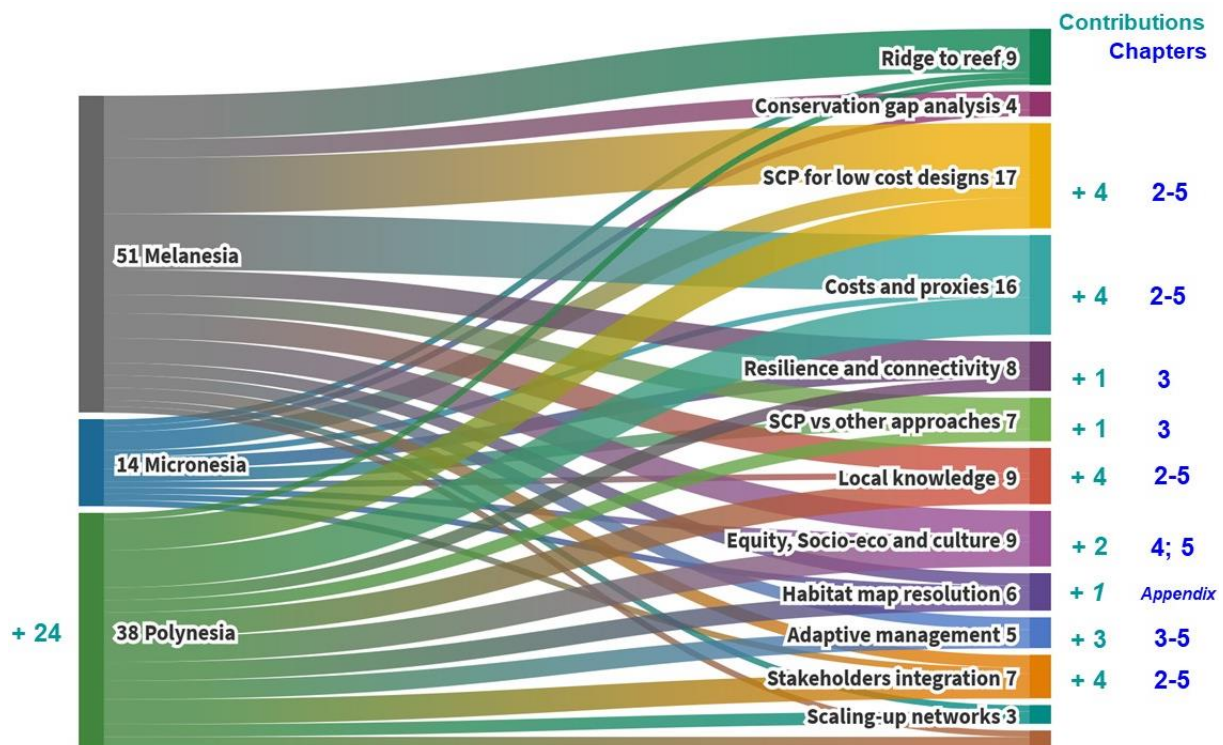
Contributions
Chapters

51 Melanesia

14 Micronesia

+ 24

38 Polynesia

Ridge to reef 9

Conservation gap analysis 4

SCP for low cost designs 17 + 4 2-5

Costs and proxies 16 + 4 2-5

Resilience and connectivity 8 + 1 3

SCP vs other approaches 7 + 1 3

Local knowledge 9 + 4 2-5

Equity, Socio-eco and culture 9 + 2 4; 5

Habitat map resolution 6 + 1 Appendix

Adaptive management 5 + 3 3-5

Stakeholders integration 7 + 4 2-5

Scaling-up networks 3